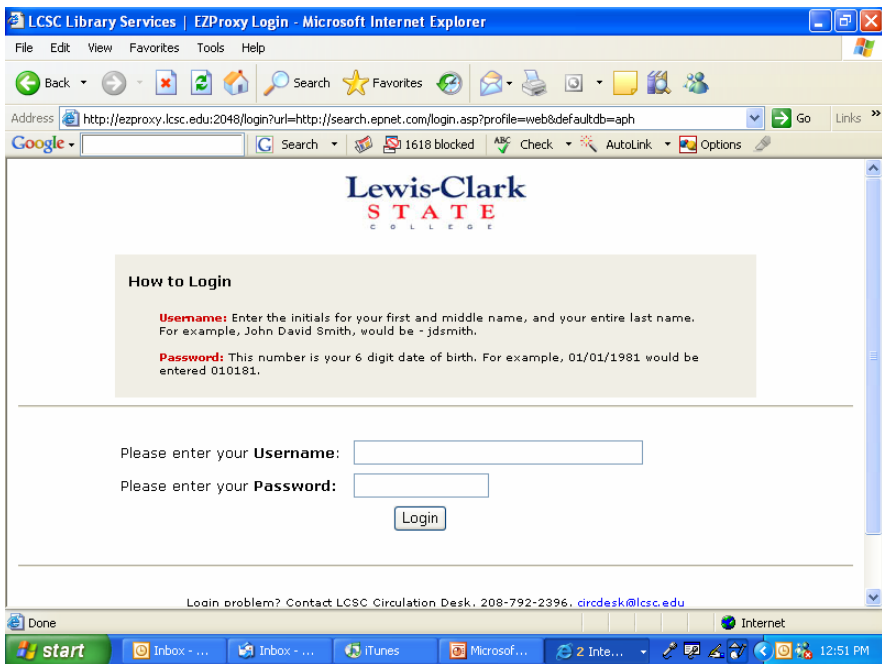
LCSC Library Services | EZProxy Login - Microsoft Internet Explorer

File Edit View Favorites Tools Help

Back Search Favorites

Address http://ezproxy.lcsc.edu:2048/login?url=http://search.epnet.com/login.asp?profile=web&defaultdb=aph Go Links »

Google Search 1618 blocked Check AutoLink Options

Lewis-Clark
STATE
COLLEGE

How to Login

Username: Enter the initials for your first and middle name, and your entire last name. For example, John David Smith, would be - jdsmith.

Password: This number is your 6 digit date of birth. For example, 01/01/1981 would be entered 010181.

Please enter your Username:

Please enter your Password:

Login

Login problem? Contact LCSC Circulation Desk, 208-792-2396, circdesk@lcsc.edu

Done Internet

start Inbox - ... Inbox - ... iTunes Microsof... 2 Inte... 12:51 PM